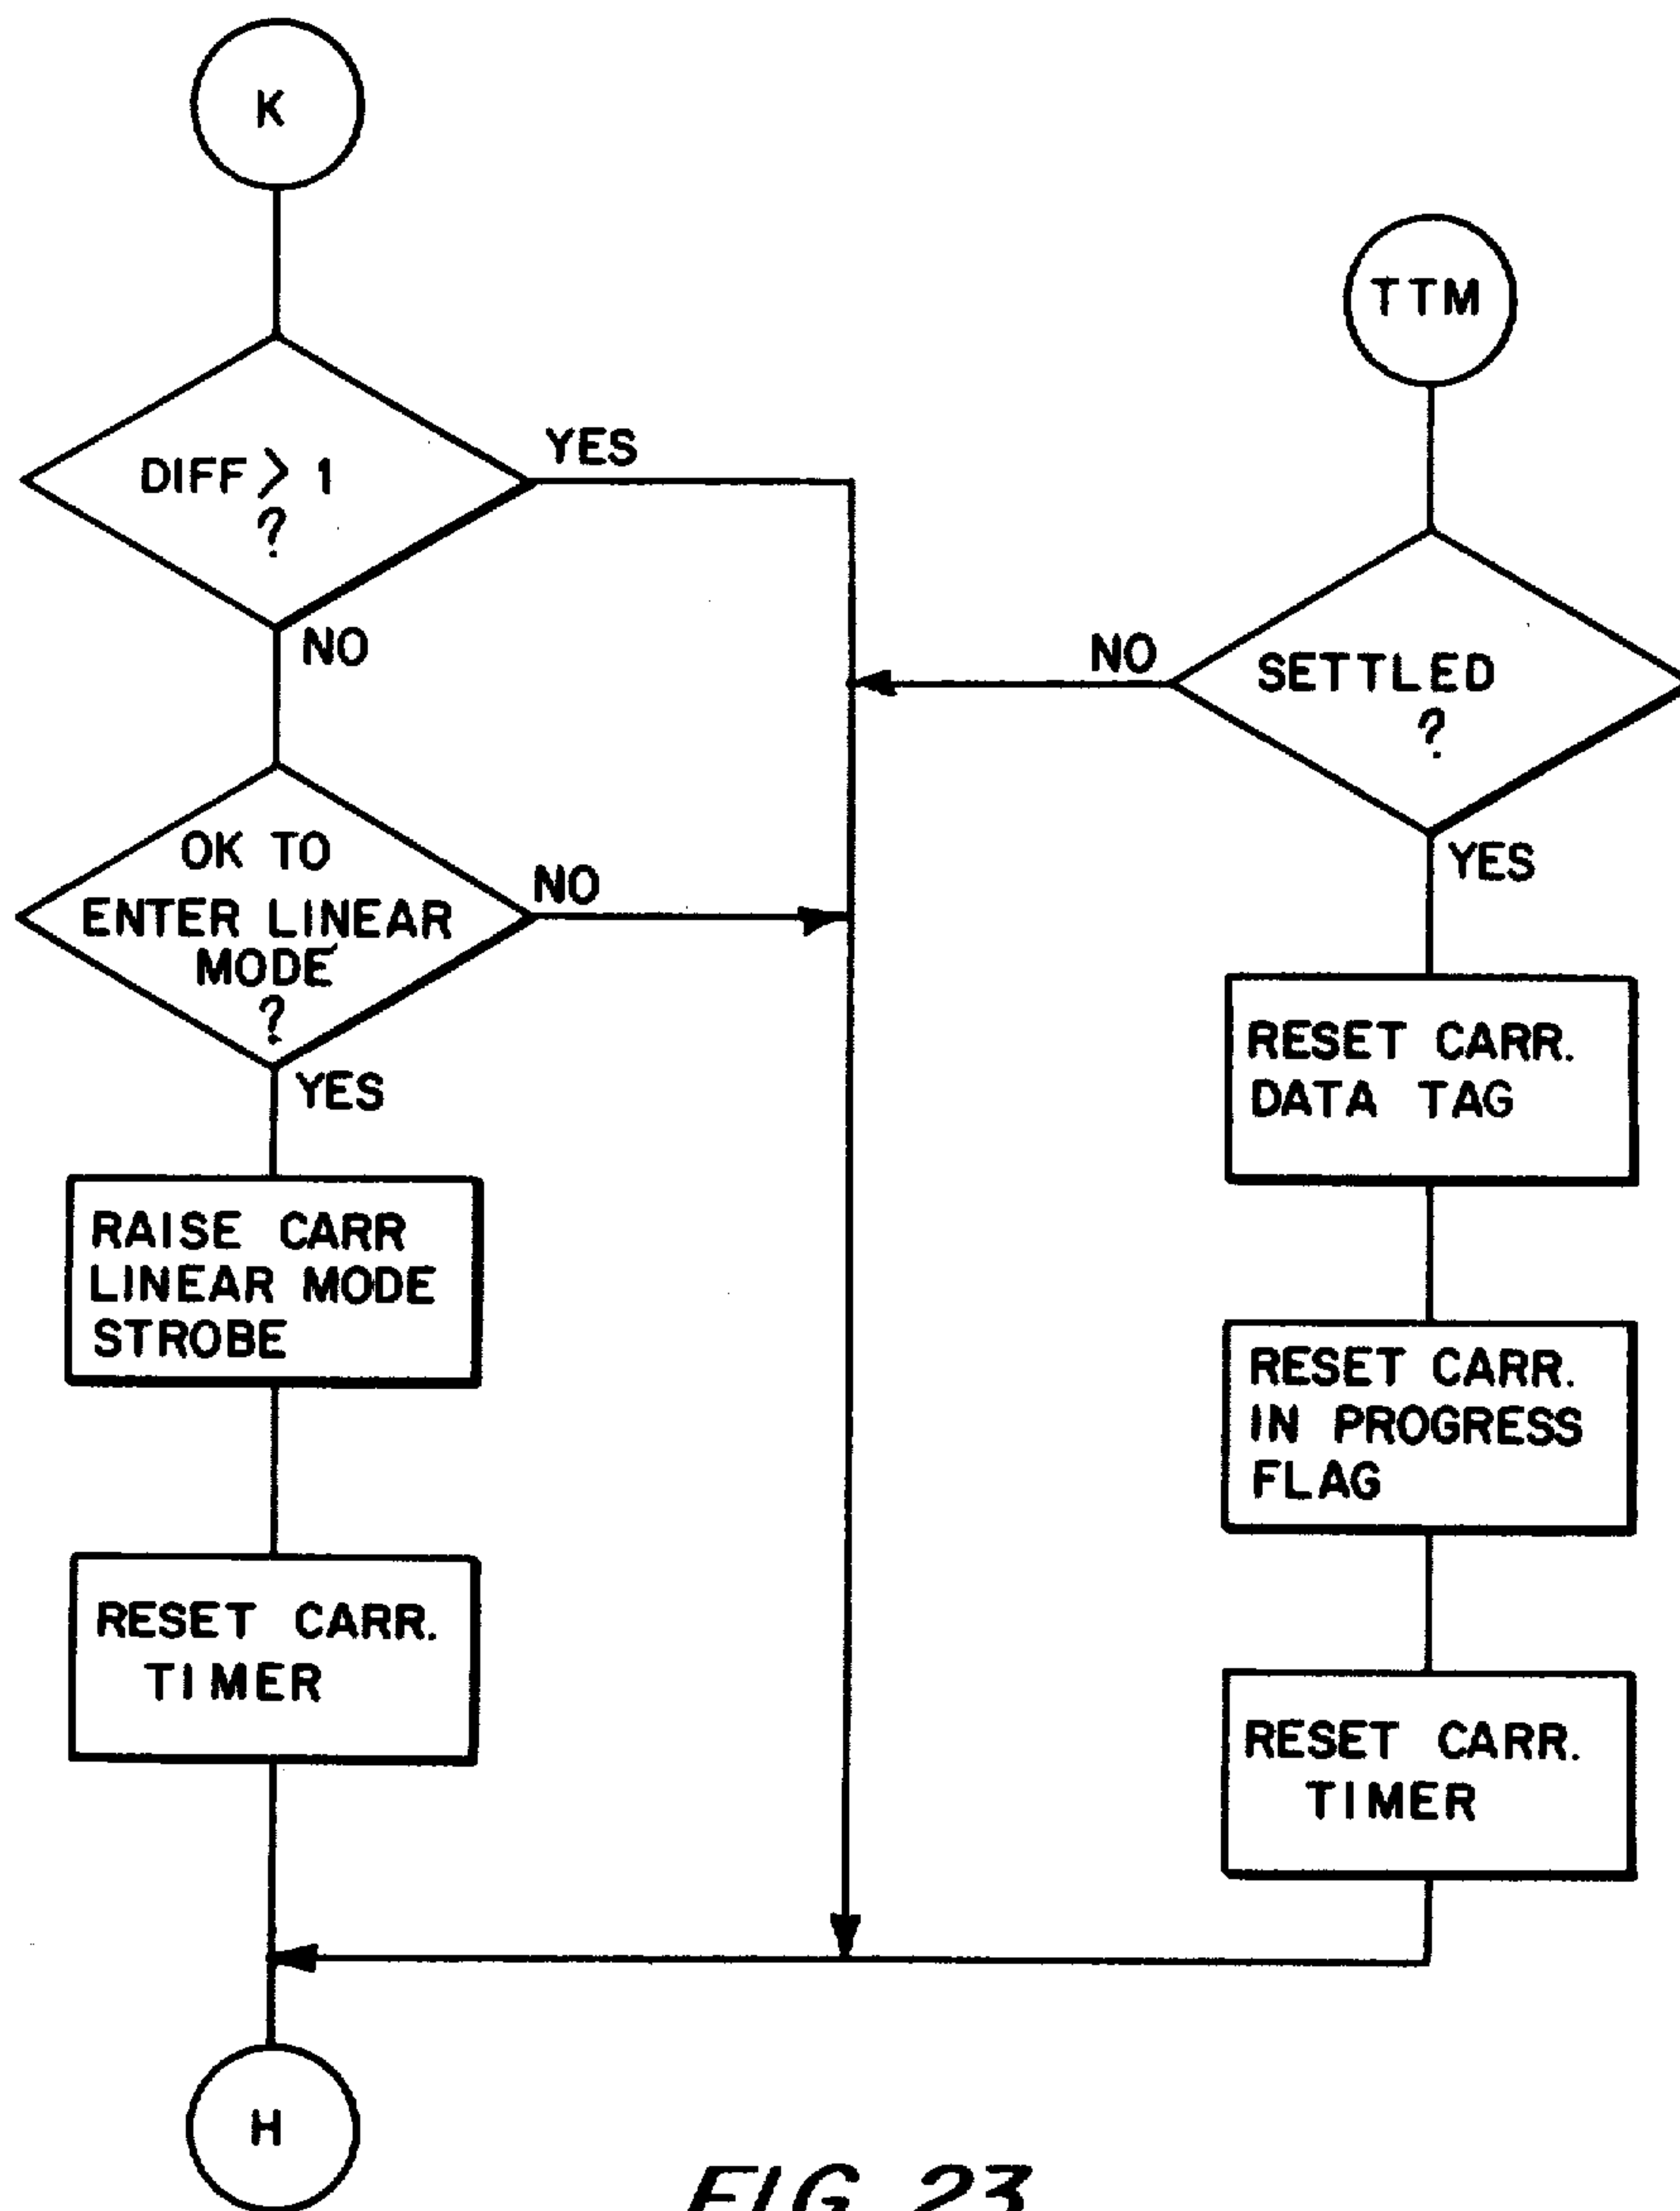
K

TTM

DIFF $>$ 1 ?

YES

NO

NO

SETTLED ?

OK TO ENTER LINEAR MODE ?

NO

YES

YES

RESET CARR. DATA TAG

RAISE CARR LINEAR MODE STROBE

RESET CARR. IN PROGRESS FLAG

RESET CARR. TIMER

RESET CARR. TIMER

H

FIG. 23